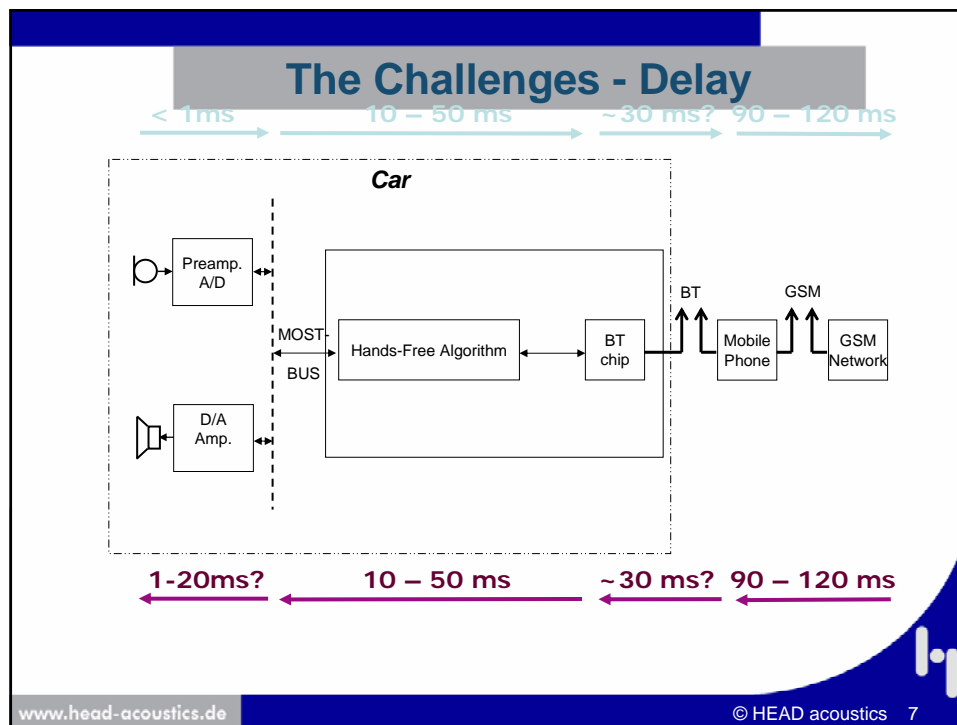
The Challenges - Delay

< 1ms

10 – 50 ms

~30 ms?

90 – 120 ms

Car

Preamp. A/D

D/A Amp.

MOST-BUS

Hands-Free Algorithm

BT chip

BT

Mobile Phone

GSM

GSM Network

1-20ms?

10 – 50 ms

~30 ms?

90 – 120 ms

www.head-acoustics.de

© HEAD acoustics 7